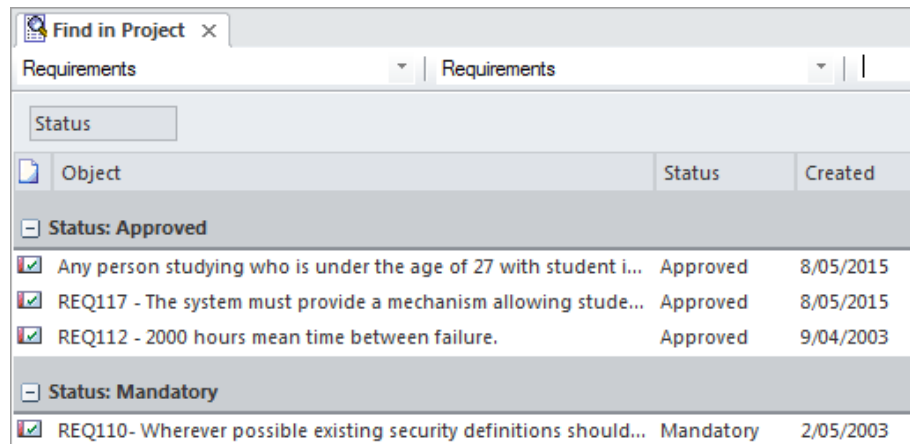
Find in Project ×

Requirements | Requirements

Status

| Object | Status | Created |
|---|---|---|
| **Status: Approved** | | |
| Any person studying who is under the age of 27 with student i... | Approved | 8/05/2015 |
| REQ117 - The system must provide a mechanism allowing stude... | Approved | 8/05/2015 |
| REQ112 - 2000 hours mean time between failure. | Approved | 9/04/2003 |
| **Status: Mandatory** | | |
| REQ110- Wherever possible existing security definitions should... | Mandatory | 2/05/2003 |